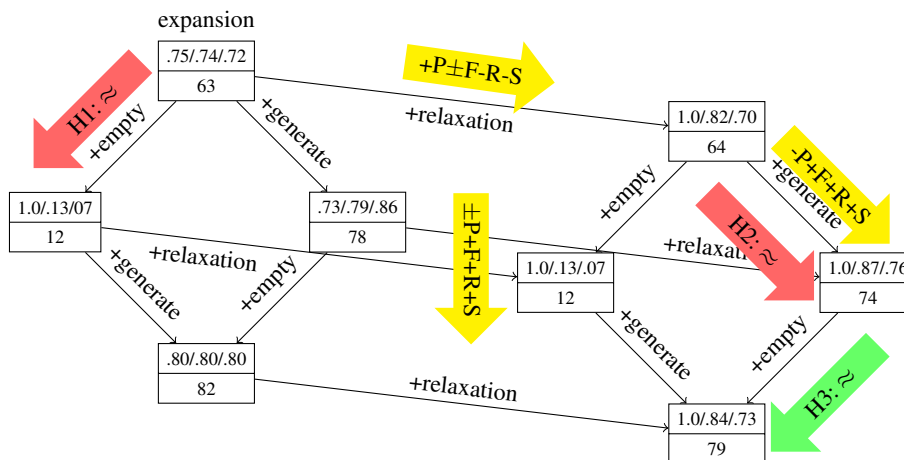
expansion

.75/.74/.72
63

H1: $\approx$

+empty

+generate

+P$\pm$F-R-S

+relaxation

1.0/.82/.70
64

-P+F+R+S

+generate

+empty

1.0/.13/07
12

.73/.79/.86
78

$\pm$P+F+R+S

+relaxation

+generate

+empty

+relaxation

H2: $\approx$

1.0/.13/.07
12

1.0/.87/.76
74

.80/.80/.80
82

+generate

+empty

+relaxation

H3: $\approx$

1.0/.84/.73
79